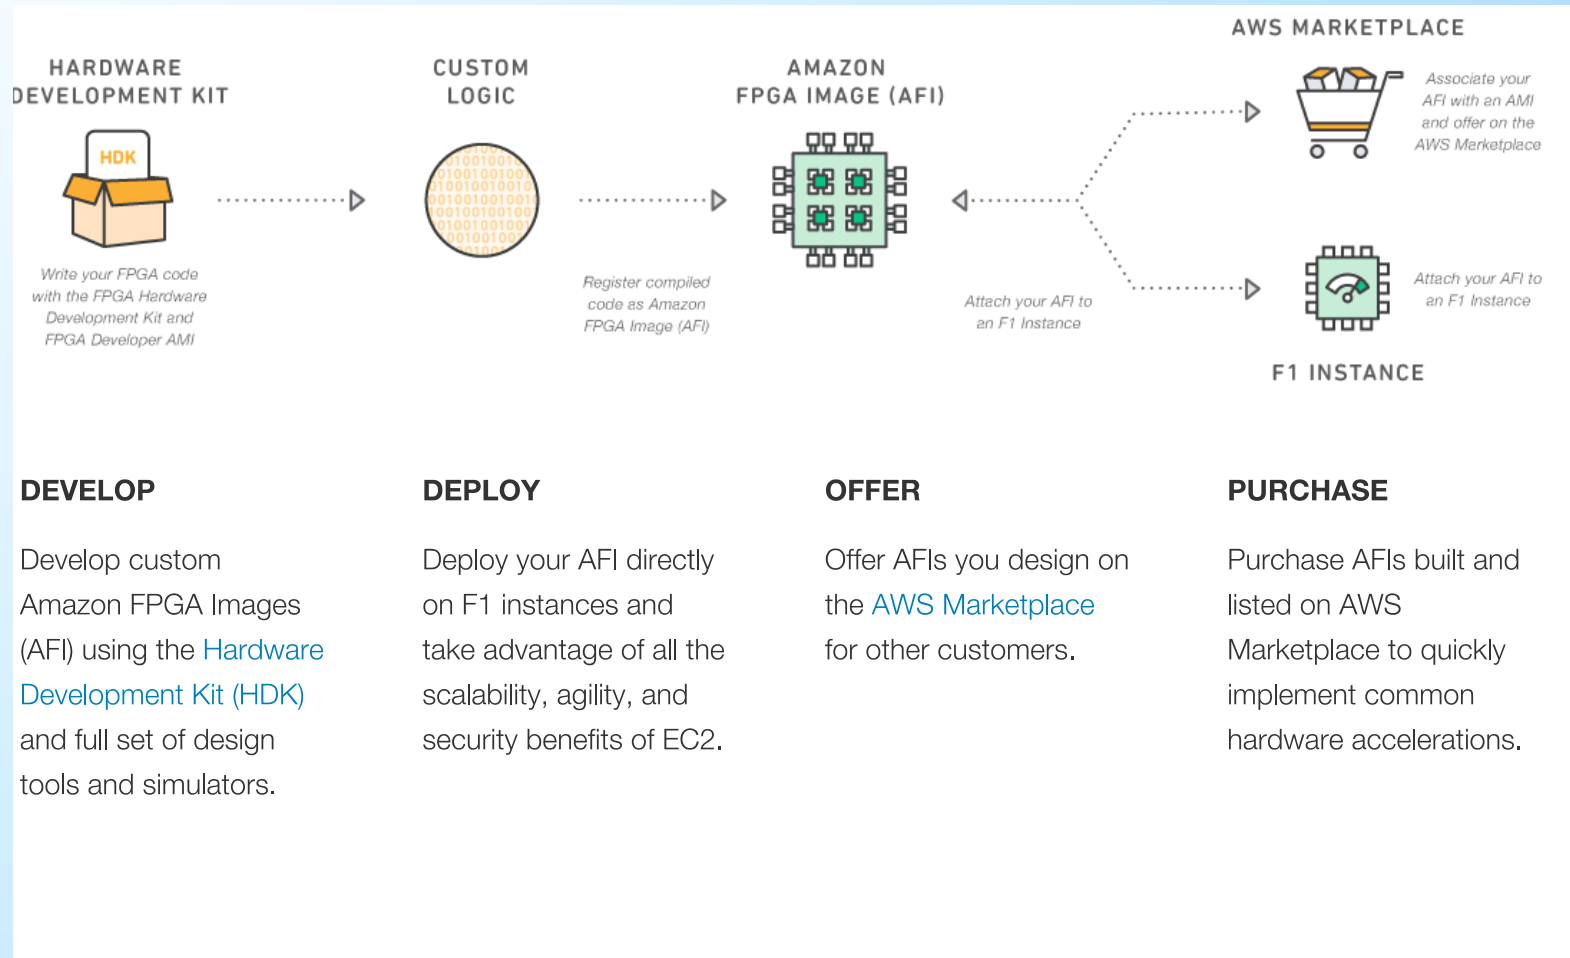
HARDWARE DEVELOPMENT KIT

HDK

Write your FPGA code with the FPGA Hardware Development Kit and FPGA Developer AMI

CUSTOM LOGIC

Register compiled code as Amazon FPGA Image (AFI)

AMAZON FPGA IMAGE (AFI)

Attach your AFI to an F1 Instance

AWS MARKETPLACE

Associate your AFI with an AMI and offer on the AWS Marketplace

Attach your AFI to an F1 Instance

F1 INSTANCE

DEVELOP

Develop custom Amazon FPGA Images (AFI) using the Hardware Development Kit (HDK) and full set of design tools and simulators.

DEPLOY

Deploy your AFI directly on F1 instances and take advantage of all the scalability, agility, and security benefits of EC2.

OFFER

Offer AFIs you design on the AWS Marketplace for other customers.

PURCHASE

Purchase AFIs built and listed on AWS Marketplace to quickly implement common hardware accelerations.